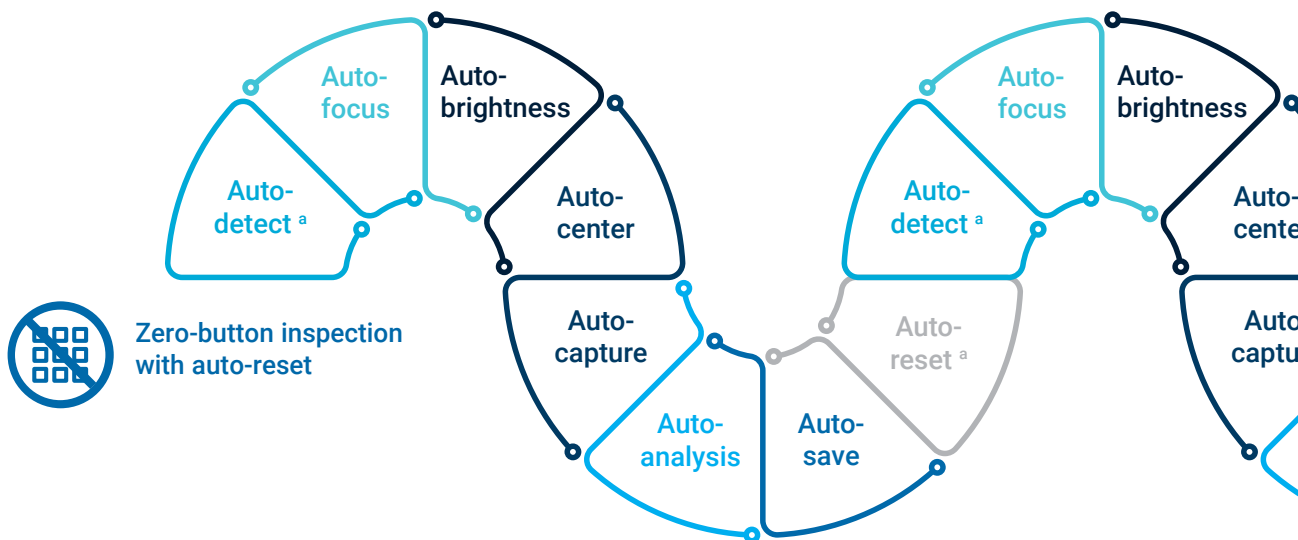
Auto-focus

Auto-brightness

Auto-detect $^a$

Auto-center

Zero-button inspection with auto-reset

Auto-capture

Auto-analysis

Auto-save

Auto-reset $^a$

Auto-focus

Auto-brightness

Auto-detect $^a$

Auto-cente

Auto captu